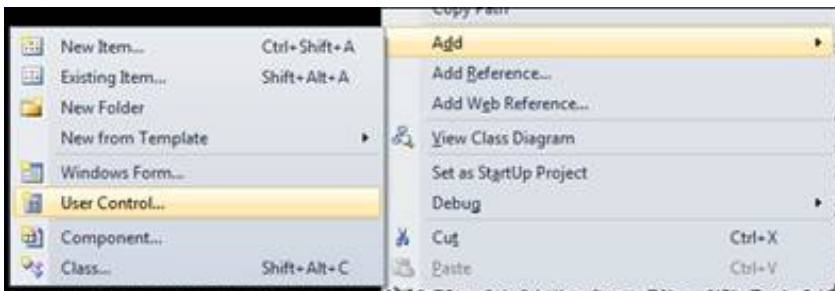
Copy Path

New Item... Ctrl+Shift+A
Existing Item... Shift+Alt+A
New Folder
New from Template
Windows Form...
User Control...
Component...
Class... Shift+Alt+C

Add
Add Reference...
Add Web Reference...
View Class Diagram
Set as StartUp Project
Debug
Cut Ctrl+X
Paste Ctrl+V